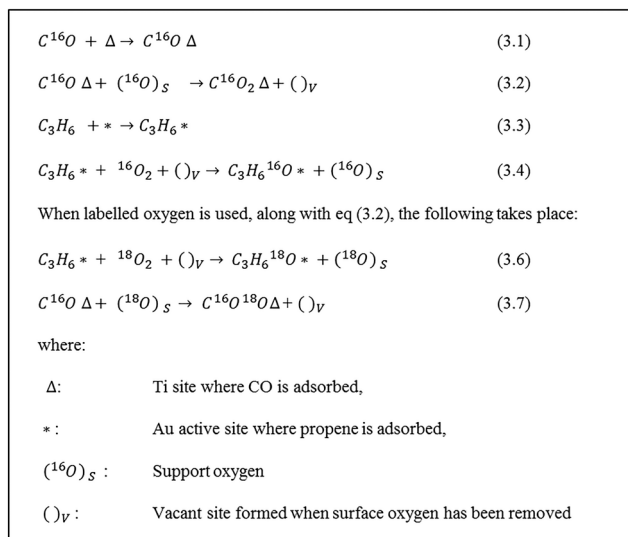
$C^{16}O + \Delta \rightarrow C^{16}O\,\Delta$ (3.1)

$C^{16}O\,\Delta + (^{16}O)_S \rightarrow C^{16}O_2\,\Delta + ()_V$ (3.2)

$C_3H_6 + * \rightarrow C_3H_6 *$ (3.3)

$C_3H_6 * + {}^{16}O_2 + ()_V \rightarrow C_3H_6{}^{16}O * + (^{16}O)_S$ (3.4)

When labelled oxygen is used, along with eq (3.2), the following takes place:

$C_3H_6 * + {}^{18}O_2 + ()_V \rightarrow C_3H_6{}^{18}O * + (^{18}O)_S$ (3.6)

$C^{16}O\,\Delta + (^{18}O)_S \rightarrow C^{16}O^{18}O\Delta + ()_V$ (3.7)

where:

$\Delta$: Ti site where CO is adsorbed,

$*$: Au active site where propene is adsorbed,

$(^{16}O)_S$: Support oxygen

$()_V$: Vacant site formed when surface oxygen has been removed